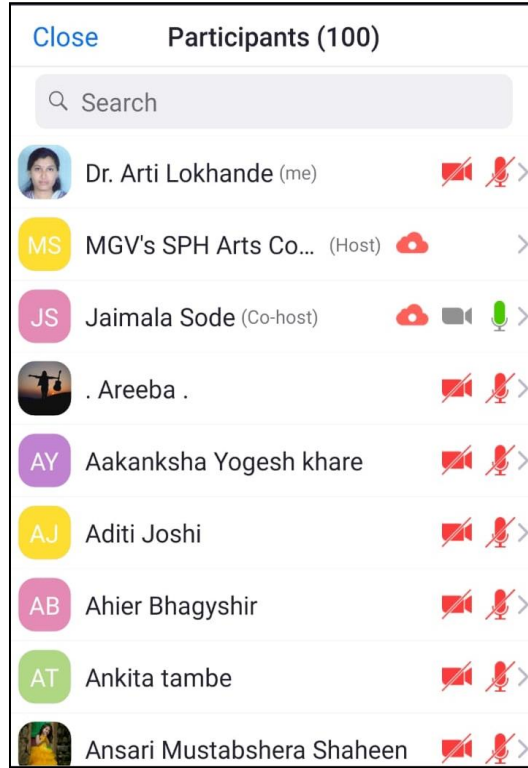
Close Participants (100)

Search

Dr. Arti Lokhande (me)

MS MGV's SPH Arts Co... (Host)

JS Jaimala Sode (Co-host)

. Areeba .

AY Aakanksha Yogesh khare

AJ Aditi Joshi

AB Ahier Bhagyshir

AT Ankita tambe

Ansari Mustabshera Shaheen